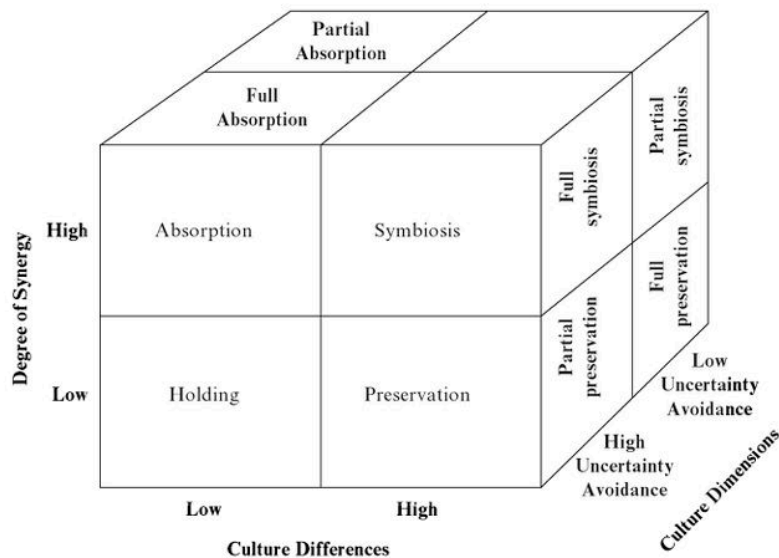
Partial Absorption

Full Absorption

Full symbiosis

Partial symbiosis

Degree of Synergy

High

Absorption

Symbiosis

Low

Holding

Preservation

Partial preservation

Full preservation

Low Uncertainty Avoidance

High Uncertainty Avoidance

Culture Dimensions

Low

High

Culture Differences